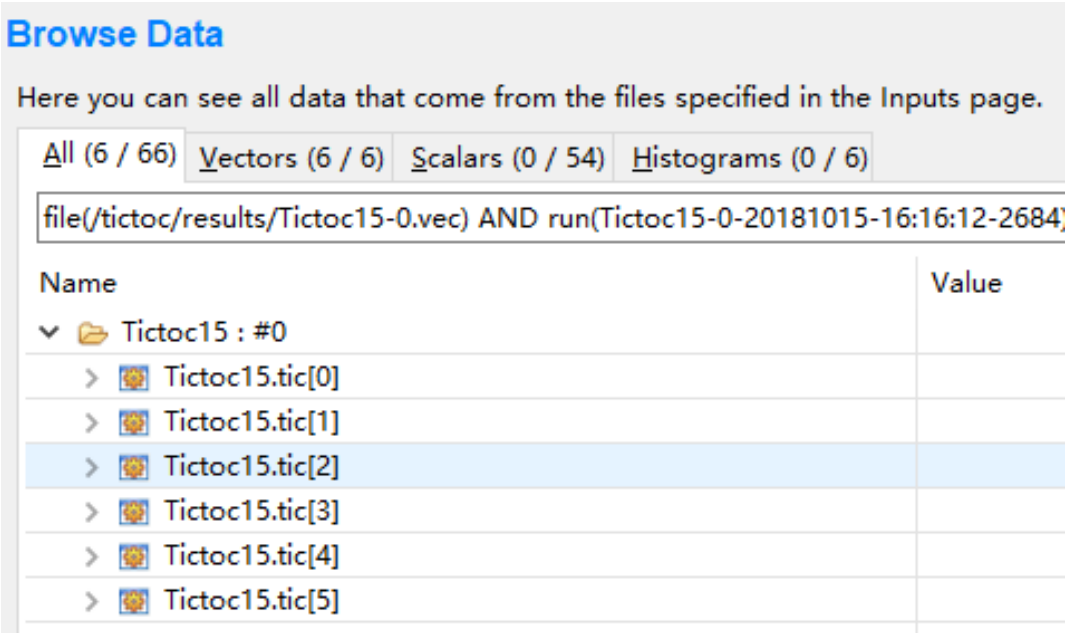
Browse Data

Here you can see all data that come from the files specified in the Inputs page.

All (6 / 66) Vectors (6 / 6) Scalars (0 / 54) Histograms (0 / 6)

file(/tictoc/results/Tictoc15-0.vec) AND run(Tictoc15-0-20181015-16:16:12-2684

| Name | Value |
|---|---|
| Tictoc15 : #0 | |
| Tictoc15.tic[0] | |
| Tictoc15.tic[1] | |
| Tictoc15.tic[2] | |
| Tictoc15.tic[3] | |
| Tictoc15.tic[4] | |
| Tictoc15.tic[5] | |